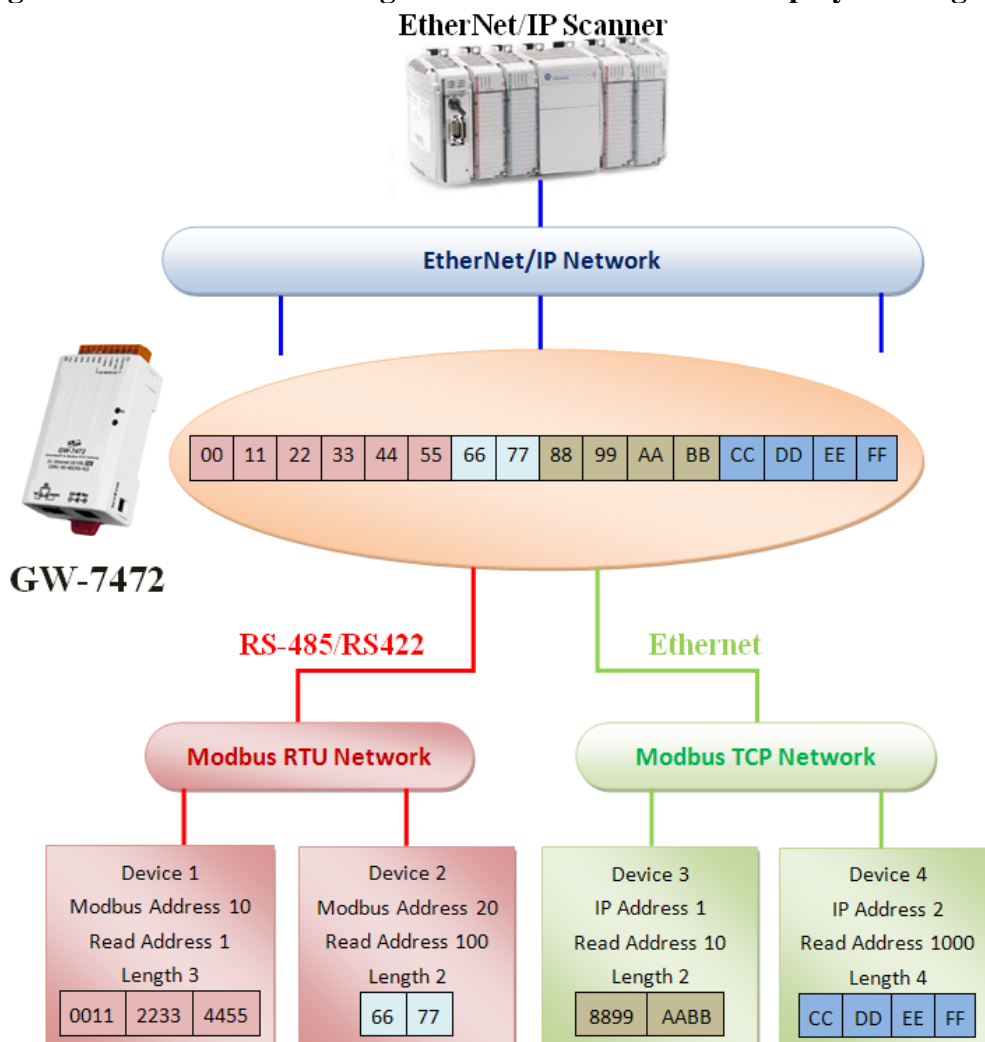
EtherNet/IP Scanner

EtherNet/IP Network

| 00 | 11 | 22 | 33 | 44 | 55 | 66 | 77 | 88 | 99 | AA | BB | CC | DD | EE | FF |
|---|---|---|---|---|---|---|---|---|---|---|---|---|---|---|---|

GW-7472

RS-485/RS422

Ethernet

Modbus RTU Network

Modbus TCP Network

Device 1
Modbus Address 10
Read Address 1
Length 3

| 0011 | 2233 | 4455 |
|---|---|---|

Device 2
Modbus Address 20
Read Address 100
Length 2

| 66 | 77 |
|---|---|

Device 3
IP Address 1
Read Address 10
Length 2

| 8899 | AABB |
|---|---|

Device 4
IP Address 2
Read Address 1000
Length 4

| CC | DD | EE | FF |
|---|---|---|---|